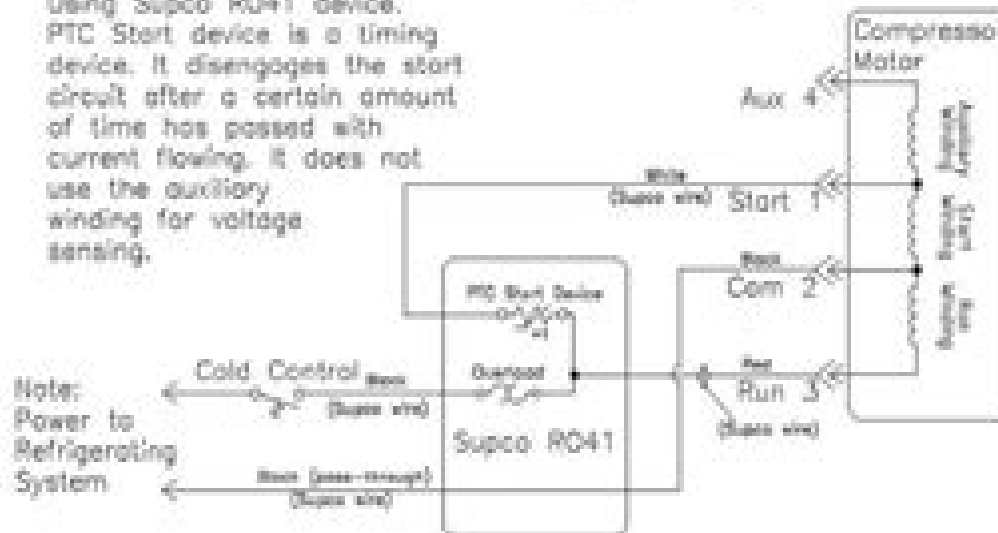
using Supco RO41 device. PTC Start device is a timing device. It disengages the start circuit after a certain amount of time has passed with current flowing. It does not use the auxiliary winding for voltage sensing.

Compresso Motor

Aux 4

White (Supco wire) Start 1

Black Com 2

Red Run 3

(Supco wire)

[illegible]

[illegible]

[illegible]

PTC Start Device

Overload

Supco RO41

Cold Control Black (Supco wire)

Black (pass-through) (Supco wire)

Note: Power to Refrigerating System